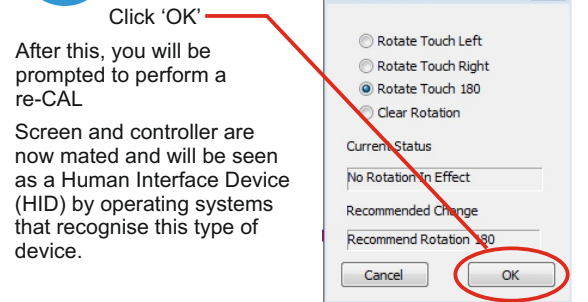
Click ‘OK’

After this, you will be prompted to perform a re-CAL

Screen and controller are now mated and will be seen as a Human Interface Device (HID) by operating systems that recognise this type of device.

Rotate Touch Left
Rotate Touch Right
Rotate Touch 180
Clear Rotation

Current Status
No Rotation In Effect

Recommended Change
Recommend Rotation 180

Cancel
OK